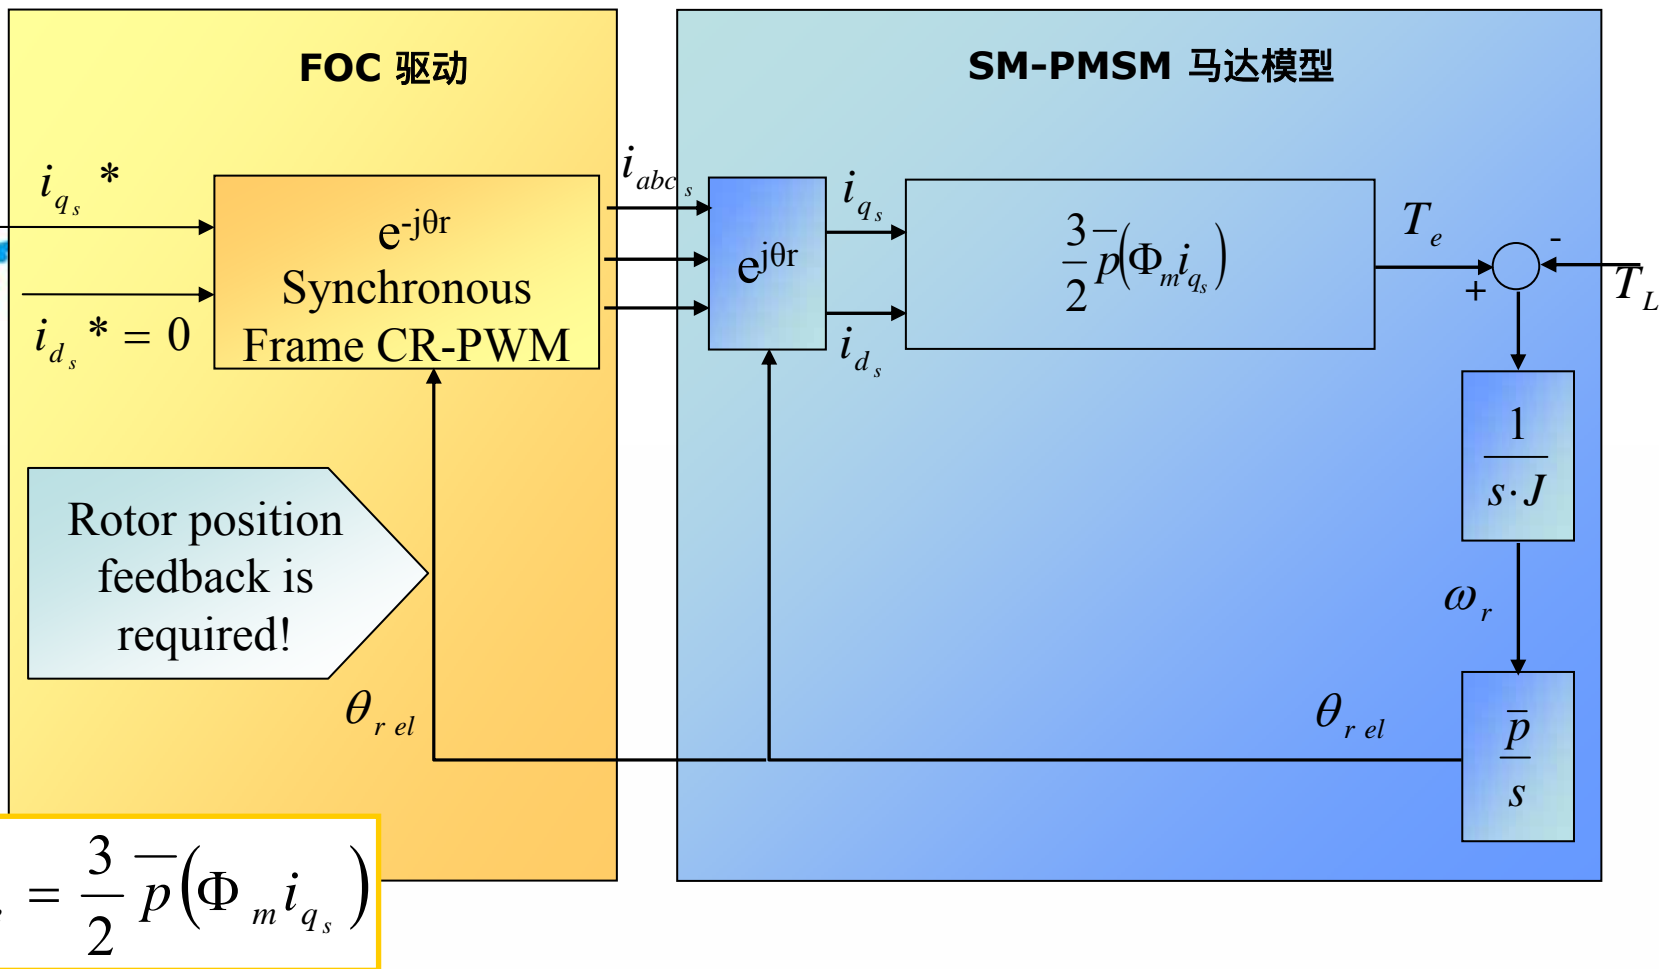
FOC 驱动

SM-PMSM 马达模型

$i_{q_s}*$

$i_{d_s}* = 0$

$e^{-j\theta r}$
Synchronous
Frame CR-PWM

$i_{abc_s}$

$e^{j\theta r}$

$i_{q_s}$

$i_{d_s}$

$\frac{3}{2}\bar{p}(\Phi_m i_{q_s})$

$T_e$

-

+

$T_L$

$\frac{1}{s \cdot J}$

$\omega_r$

$\frac{\bar{p}}{s}$

$\theta_{r\,el}$

Rotor position feedback is required!

$\theta_{r\,el}$

$= \frac{3}{2}\bar{p}(\Phi_m i_{q_s})$